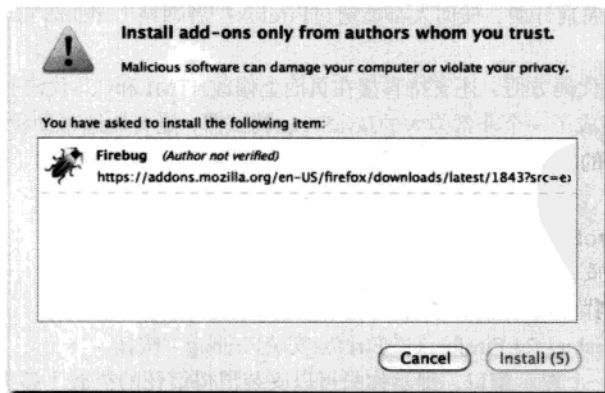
Install add-ons only from authors whom you trust.

Malicious software can damage your computer or violate your privacy.

You have asked to install the following item:

Firebug (Author not verified)
https://addons.mozilla.org/en-US/firefox/downloads/latest/1843?src=e

Cancel

Install (5)